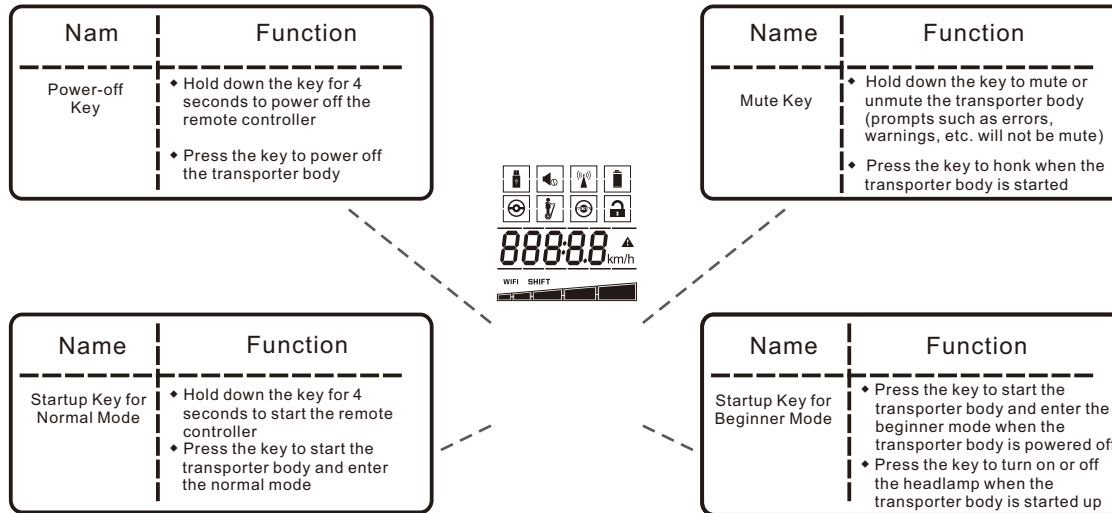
| Nam | Function |
|---|---|
| Power-off Key | ◆ Hold down the key for 4 seconds to power off the remote controller ◆ Press the key to power off the transporter body |

| Name | Function |
|---|---|
| Mute Key | ◆ Hold down the key to mute or unmute the transporter body (prompts such as errors, warnings, etc. will not be mute) ◆ Press the key to honk when the transporter body is started |

888:8.8 km/h

WIFI SHIFT

| Name | Function |
|---|---|
| Startup Key for Normal Mode | ◆ Hold down the key for 4 seconds to start the remote controller ◆ Press the key to start the transporter body and enter the normal mode |

| Name | Function |
|---|---|
| Startup Key for Beginner Mode | ◆ Press the key to start the transporter body and enter the beginner mode when the transporter body is powered of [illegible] ◆ Press the key to turn on or off the headlamp when the transporter body is started up |